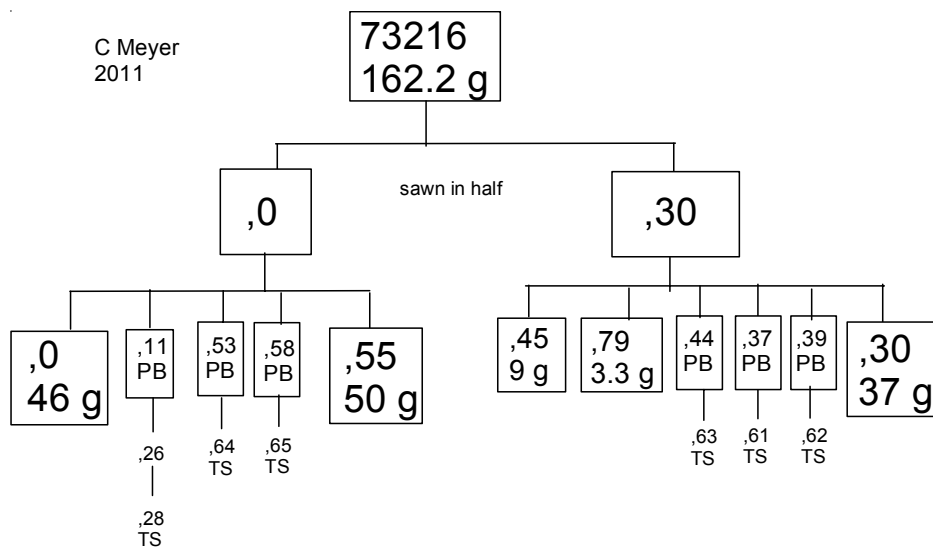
C Meyer
2011

73216
162.2 g

sawn in half

,0

,30

,0
46 g

,11
PB

,26

,28
TS

,53
PB

,64
TS

,58
PB

,65
TS

,55
50 g

,45
9 g

,79
3.3 g

,44
PB

,63
TS

,37
PB

,61
TS

,39
PB

,62
TS

,30
37 g